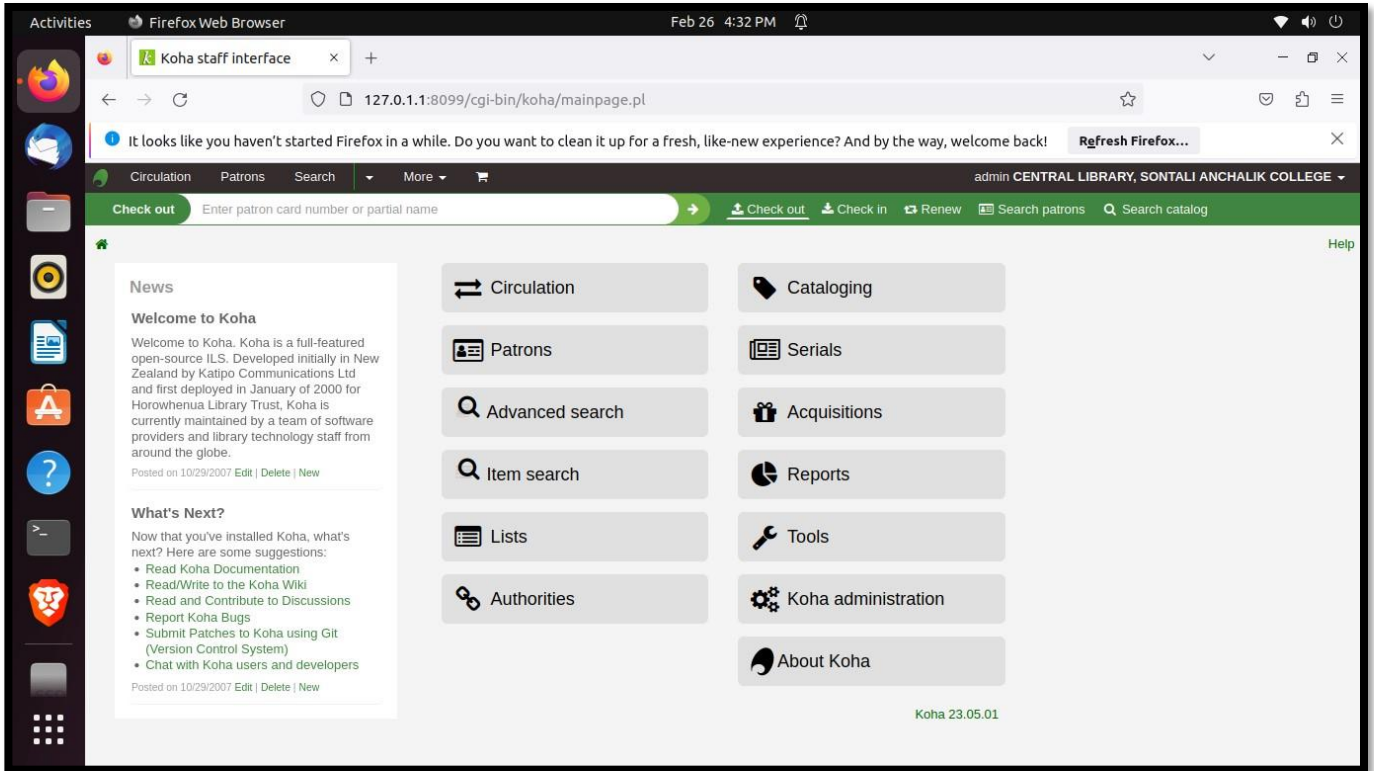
Activities Firefox Web Browser Feb 26 4:32 PM

Koha staff interface × +

127.0.1.1:8099/cgi-bin/koha/mainpage.pl

It looks like you haven't started Firefox in a while. Do you want to clean it up for a fresh, like-new experience? And by the way, welcome back! Refresh Firefox... ×

Circulation Patrons Search More admin CENTRAL LIBRARY, SONTALI ANCHALIK COLLEGE

Check out Enter patron card number or partial name Check out Check in Renew Search patrons Search catalog

Help

News

Welcome to Koha

Welcome to Koha. Koha is a full-featured open-source ILS. Developed initially in New Zealand by Katipo Communications Ltd and first deployed in January of 2000 for Horowhenua Library Trust, Koha is currently maintained by a team of software providers and library technology staff from around the globe.

Posted on 10/29/2007 Edit | Delete | New

What's Next?

Now that you've installed Koha, what's next? Here are some suggestions:
• Read Koha Documentation
• Read/Write to the Koha Wiki
• Read and Contribute to Discussions
• Report Koha Bugs
• Submit Patches to Koha using Git (Version Control System)
• Chat with Koha users and developers

Posted on 10/29/2007 Edit | Delete | New

Circulation
Patrons
Advanced search
Item search
Lists
Authorities

Cataloging
Serials
Acquisitions
Reports
Tools
Koha administration
About Koha

Koha 23.05.01